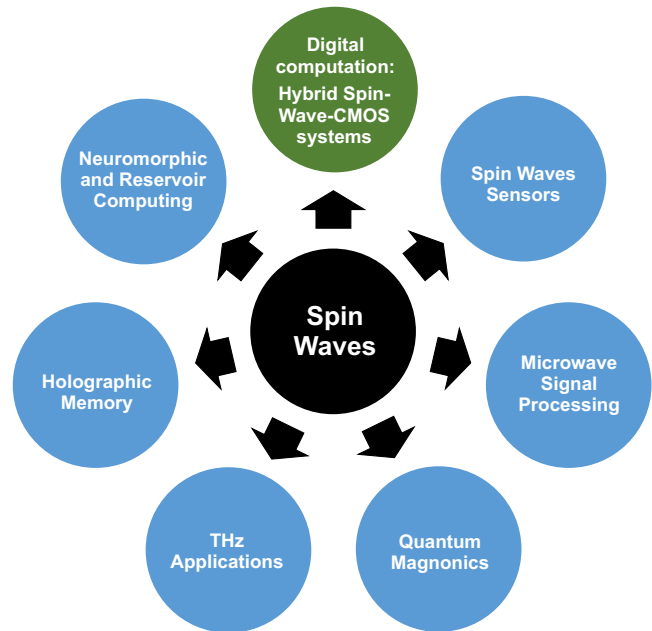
Digital computation: Hybrid Spin-Wave-CMOS systems

Neuromorphic and Reservoir Computing

Spin Waves Sensors

Spin Waves

Holographic Memory

Microwave Signal Processing

THz Applications

Quantum Magnonics